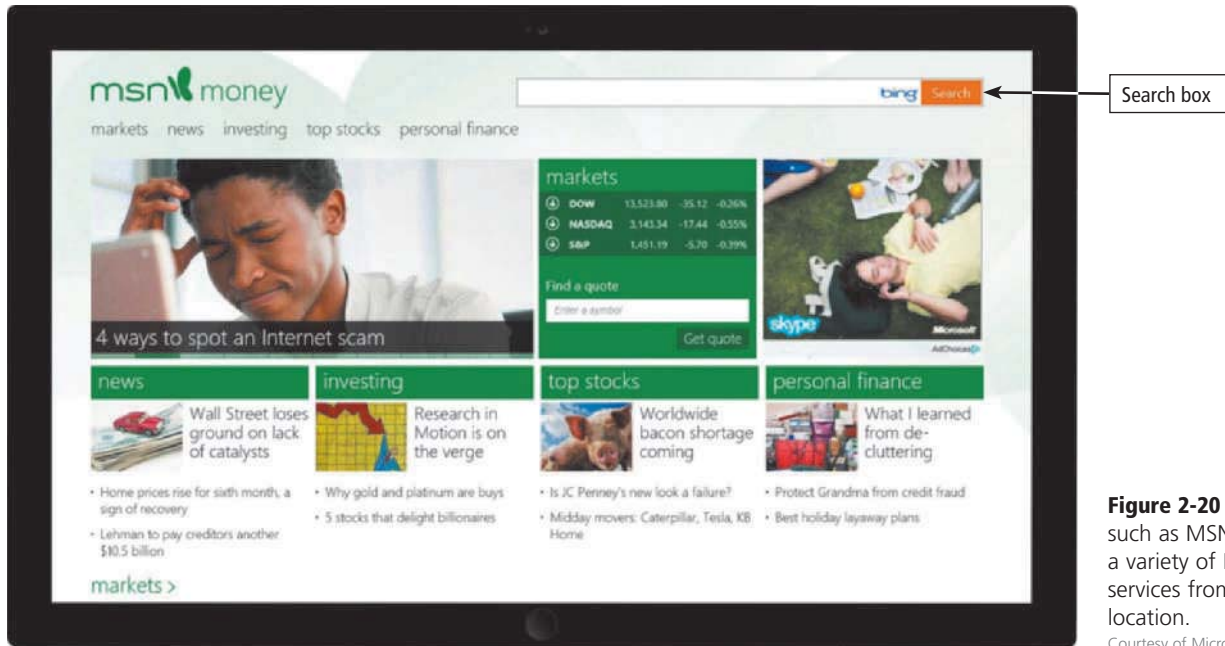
msn money

bing Search

Search box

markets news investing top stocks personal finance

4 ways to spot an Internet scam

markets

| DOW | 13,523.80 | -35.12 | -0.26% |
|---|---|---|---|
| NASDAQ | 3,143.34 | -17.44 | -0.55% |
| S&P | 1,451.19 | -5.70 | -0.39% |

Find a quote

Enter a symbol

Get quote

skype

Microsoft

AdChoices

news

Wall Street loses ground on lack of catalysts

• Home prices rise for sixth month, a sign of recovery

• Lehman to pay creditors another $10.5 billion

investing

Research in Motion is on the verge

• Why gold and platinum are buys

• 5 stocks that delight billionaires

top stocks

Worldwide bacon shortage coming

• Is JC Penney's new look a failure?

• Midday movers: Caterpillar, Tesla, KB Home

personal finance

What I learned from de-cluttering

• Protect Grandma from credit fraud

• Best holiday layaway plans

markets >

Figure 2-20 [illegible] such as MSN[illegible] a variety of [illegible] services from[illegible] location.

Courtesy of Micro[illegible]